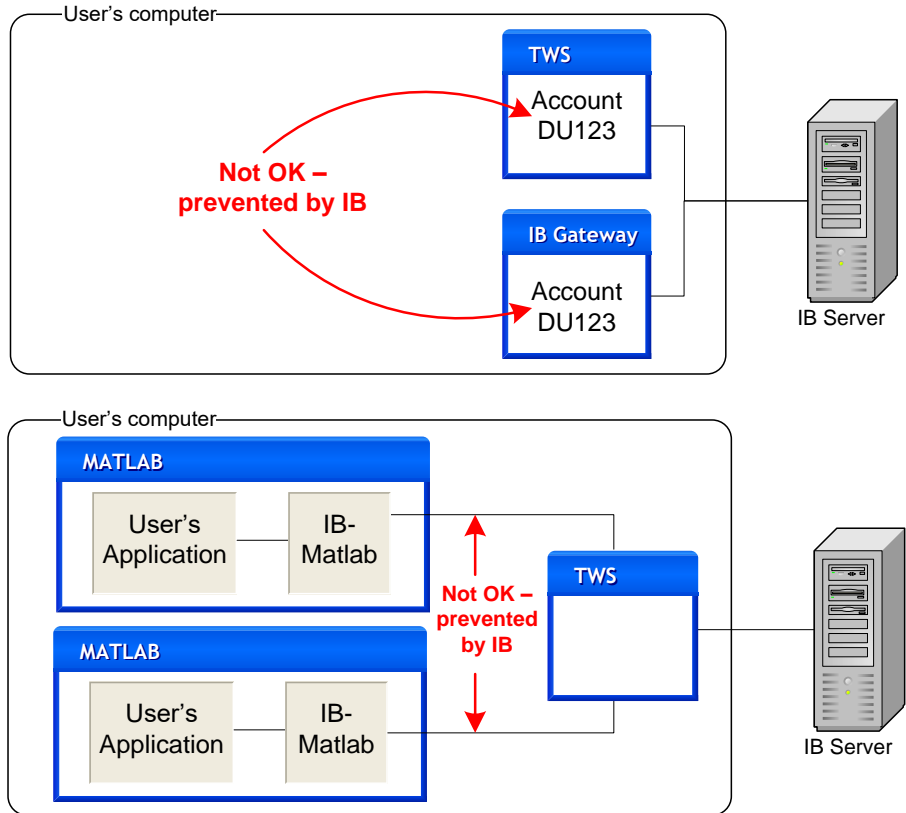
User's computer

TWS

Account DU123

Not OK – prevented by IB

IB Gateway

Account DU123

IB Server

User's computer

MATLAB

User's Application

IB-Matlab

Not OK – prevented by IB

TWS

MATLAB

User's Application

IB-Matlab

IB Server